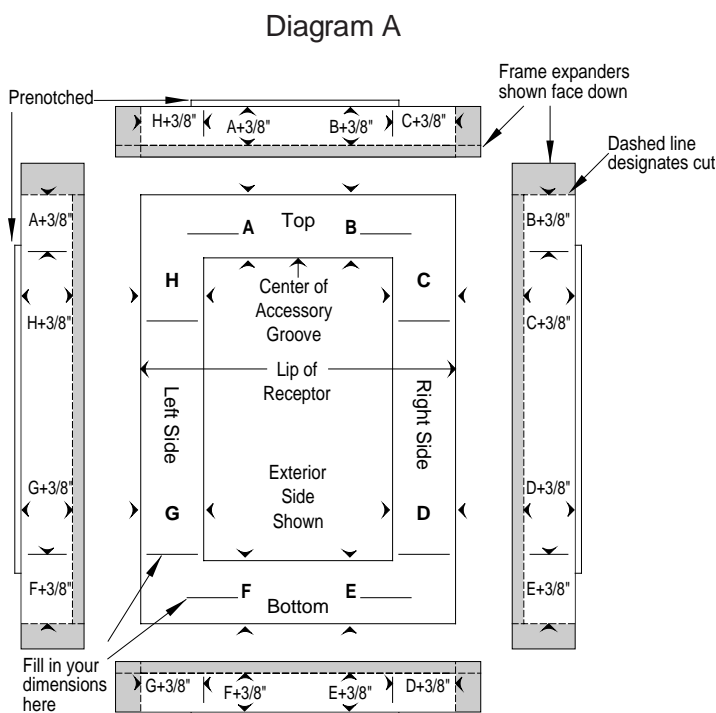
Diagram A

Prenotched

Frame expanders shown face down

H+3/8" A+3/8" B+3/8" C+3/8"

Dashed line designates cut

A+3/8"

H+3/8"

G+3/8"

F+3/8"

B+3/8"

C+3/8"

D+3/8"

E+3/8"

A Top B

H

C

Center of Accessory Groove

Lip of Receptor

Left Side

Right Side

Exterior Side Shown

G

D

F Bottom E

Fill in your dimensions here

G+3/8" F+3/8" E+3/8" D+3/8"